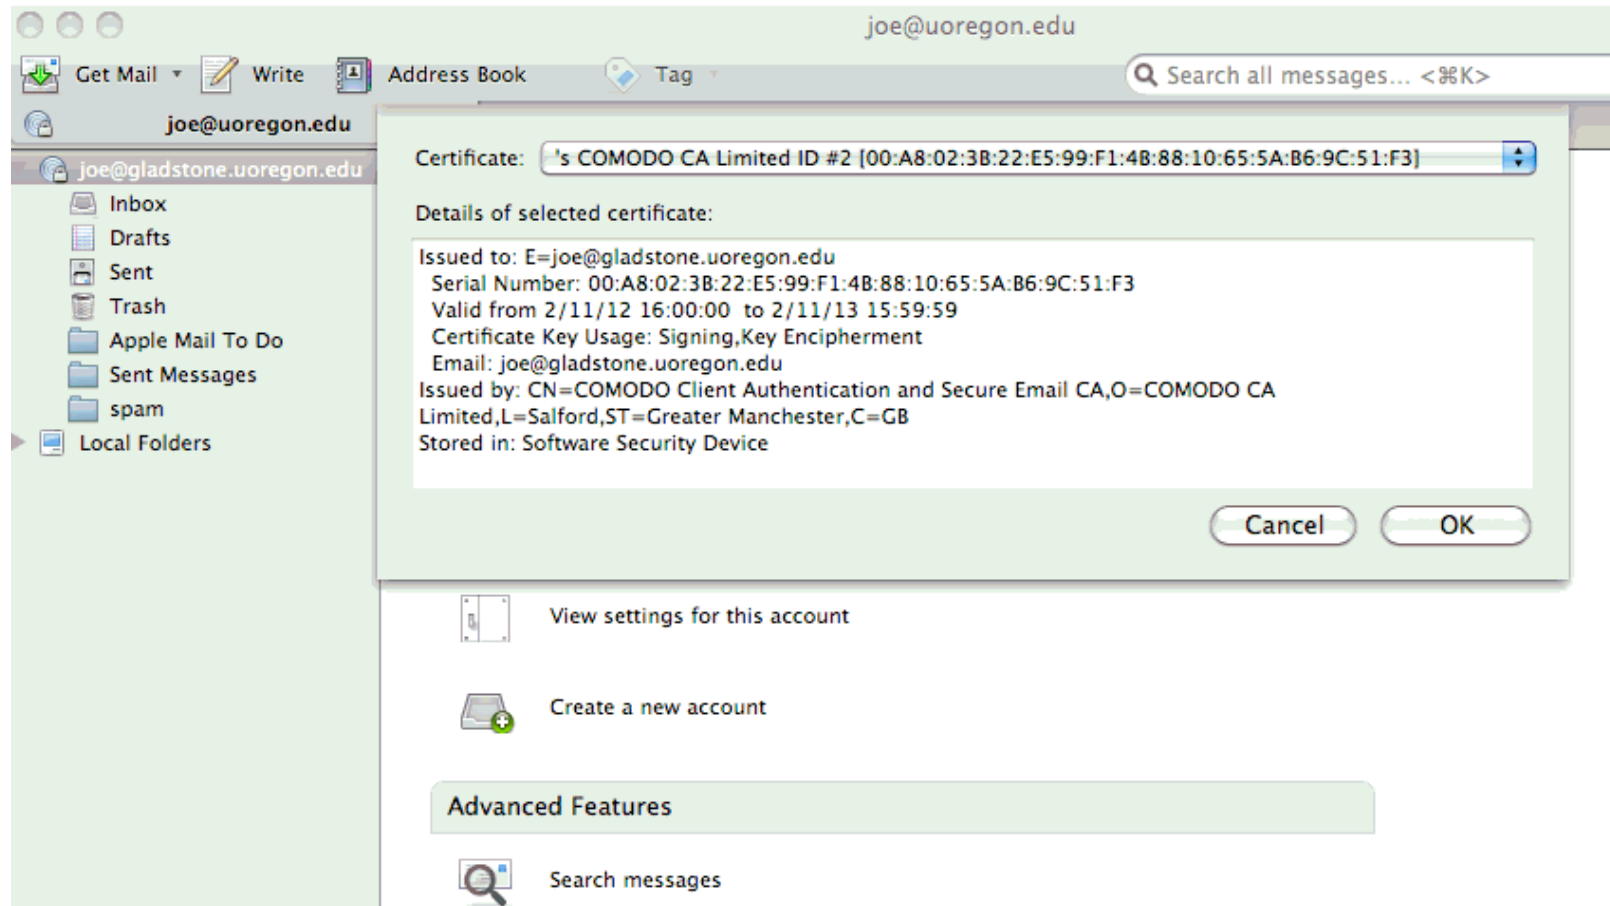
joe@uoregon.edu

Get Mail Write Address Book Tag

Search all messages... <⌘K>

joe@uoregon.edu

joe@gladstone.uoregon.edu
Inbox
Drafts
Sent
Trash
Apple Mail To Do
Sent Messages
spam
Local Folders

Certificate: 's COMODO CA Limited ID #2 [00:A8:02:3B:22:E5:99:F1:4B:88:10:65:5A:B6:9C:51:F3]

Details of selected certificate:

Issued to: E=joe@gladstone.uoregon.edu
Serial Number: 00:A8:02:3B:22:E5:99:F1:4B:88:10:65:5A:B6:9C:51:F3
Valid from 2/11/12 16:00:00 to 2/11/13 15:59:59
Certificate Key Usage: Signing,Key Encipherment
Email: joe@gladstone.uoregon.edu
Issued by: CN=COMODO Client Authentication and Secure Email CA,O=COMODO CA Limited,L=Salford,ST=Greater Manchester,C=GB
Stored in: Software Security Device

Cancel OK

View settings for this account

Create a new account

Advanced Features

Search messages